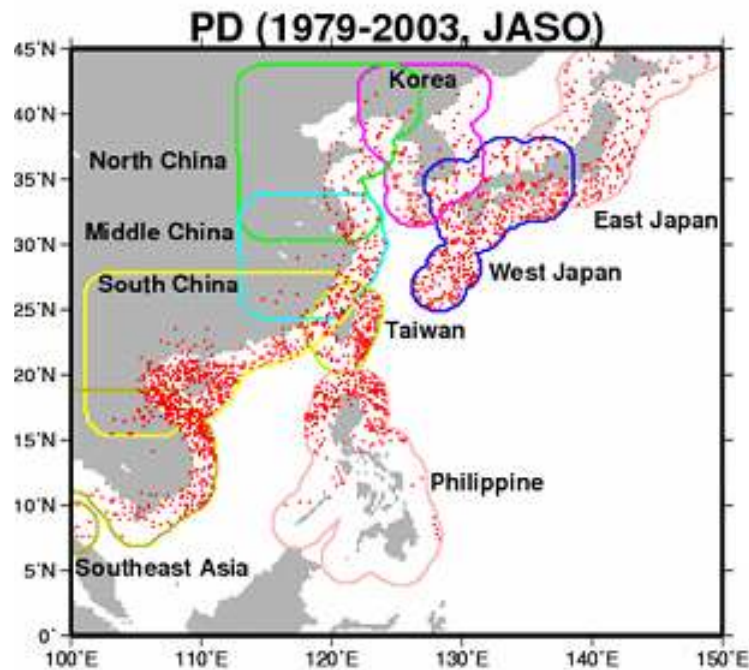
PD (1979-2003, JASO)

45°N
40°N
35°N
30°N
25°N
20°N
15°N
10°N
5°N
0°

Korea
North China
Middle China
South China
East Japan
West Japan
Taiwan
Philippine
Southeast Asia

100°E 110°E 120°E 130°E 140°E 150°E